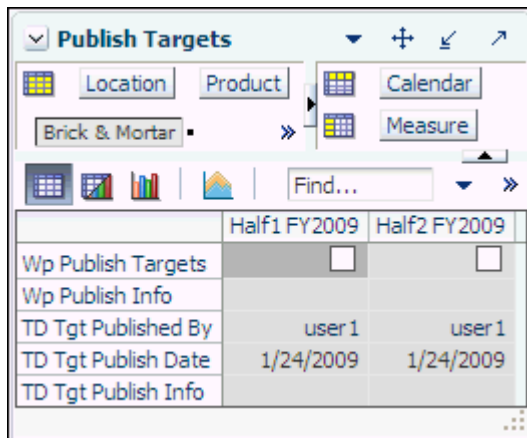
Publish Targets

Location Product

Brick & Mortar

Calendar

Measure

Find...

|  | Half1 FY2009 | Half2 FY2009 |
|---|---|---|
| Wp Publish Targets | ☐ | ☐ |
| Wp Publish Info |  |  |
| TD Tgt Published By | user1 | user1 |
| TD Tgt Publish Date | 1/24/2009 | 1/24/2009 |
| TD Tgt Publish Info |  |  |